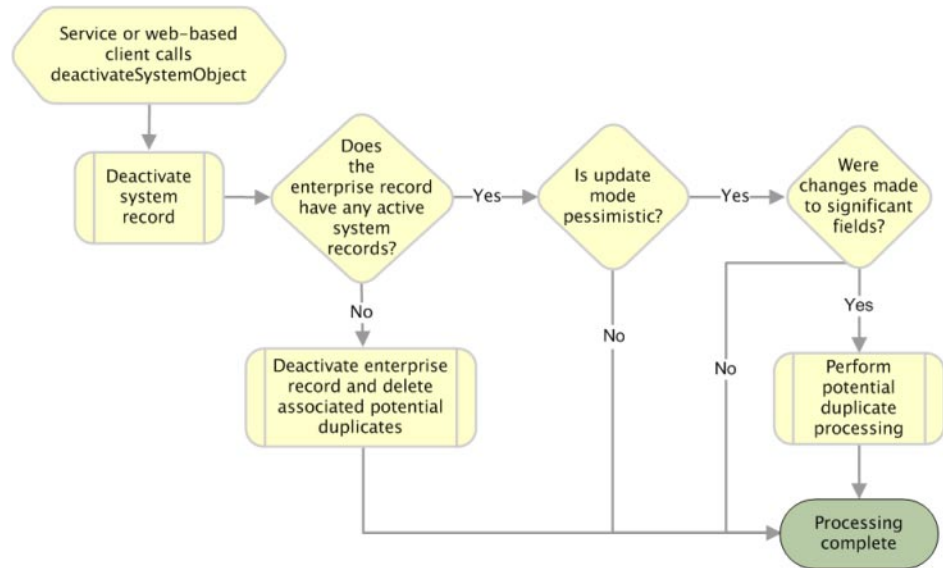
Service or web-based client calls deactivateSystemObject

Deactivate system record

Does the enterprise record have any active system records?

Yes

Is update mode pessimistic?

Yes

Were changes made to significant fields?

No

Deactivate enterprise record and delete associated potential duplicates

No

No

Yes

Perform potential duplicate processing

Processing complete